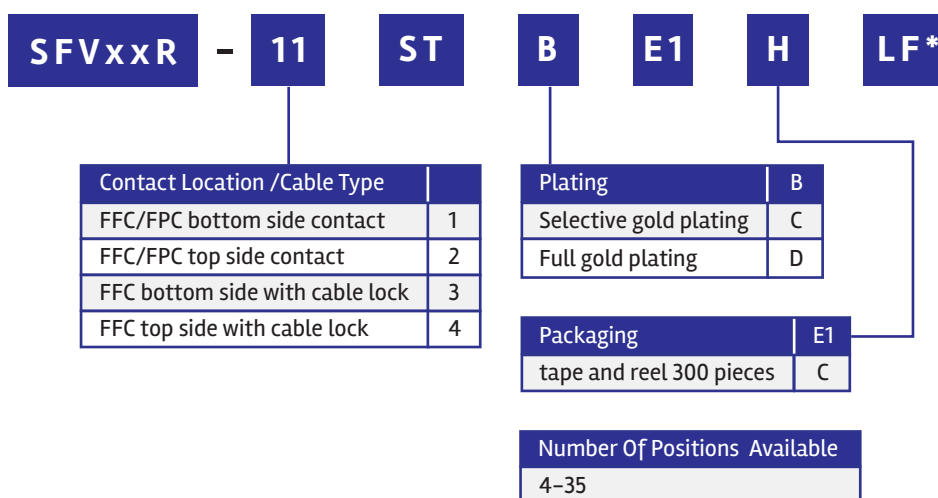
SFVxxR - 11 ST B E1 H LF*

| Contact Location /Cable Type | |
|---|---|
| FFC/FPC bottom side contact | 1 |
| FFC/FPC top side contact | 2 |
| FFC bottom side with cable lock | 3 |
| FFC top side with cable lock | 4 |

| Plating | B |
|---|---|
| Selective gold plating | C |
| Full gold plating | D |

| Packaging | E1 |
|---|---|
| tape and reel 300 pieces | C |

| Number Of Positions Available |
|---|
| 4-35 |